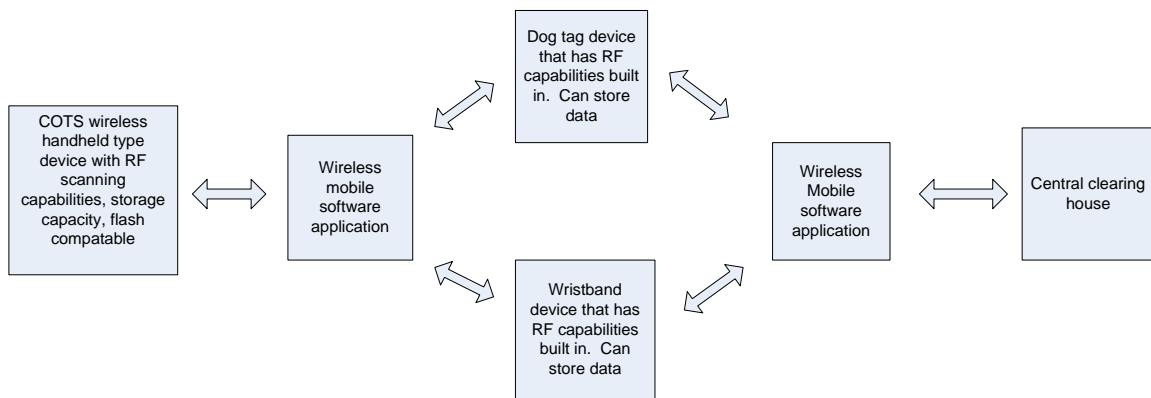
COTS wireless handheld type device with RF scanning capabilities, storage capacity, flash compatable

Wireless mobile software application

Dog tag device that has RF capabilities built in. Can store data

Wristband device that has RF capabilities built in. Can store data

Wireless Mobile software application

Central clearing house